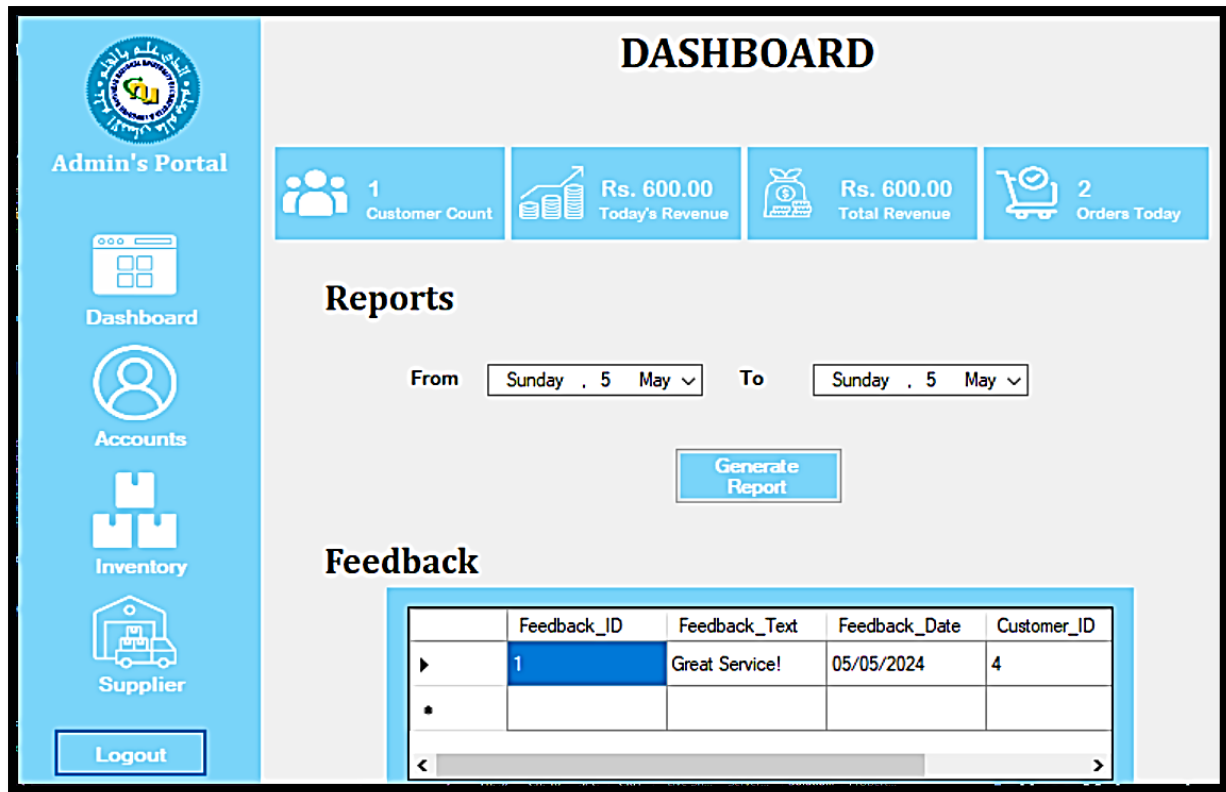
Admin's Portal

Dashboard

Accounts

Inventory

Supplier

Logout

DASHBOARD

1
Customer Count

Rs. 600.00
Today's Revenue

Rs. 600.00
Total Revenue

2
Orders Today

Reports

From Sunday , 5 May To Sunday , 5 May

Generate Report

Feedback

| | Feedback_ID | Feedback_Text | Feedback_Date | Customer_ID |
|---|---|---|---|---|
| ▶ | 1 | Great Service! | 05/05/2024 | 4 |
| * | | | | |